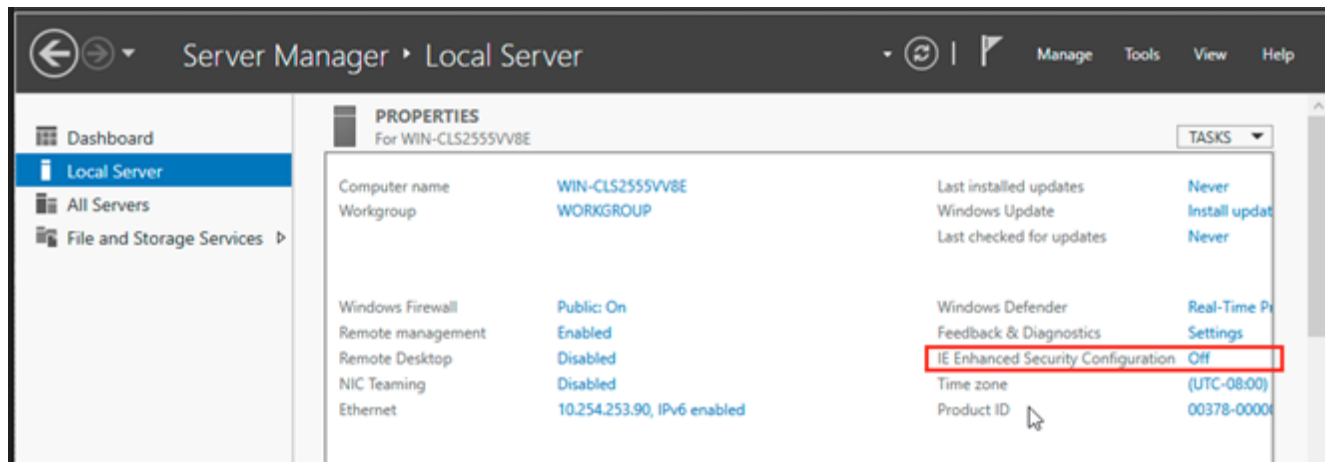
Server Manager ‣ Local Server

Manage Tools View Help

Dashboard
Local Server
All Servers
File and Storage Services ▷

PROPERTIES
For WIN-CLS2555VV8E

TASKS

| | | | |
|---|---|---|---|
| Computer name | WIN-CLS2555VV8E | Last installed updates | Never |
| Workgroup | WORKGROUP | Windows Update | Install updat |
| | | Last checked for updates | Never |
| Windows Firewall | Public: On | Windows Defender | Real-Time Pr |
| Remote management | Enabled | Feedback & Diagnostics | Settings |
| Remote Desktop | Disabled | IE Enhanced Security Configuration | Off |
| NIC Teaming | Disabled | Time zone | (UTC-08:00) |
| Ethernet | 10.254.253.90, IPv6 enabled | Product ID | 00378-0000 |